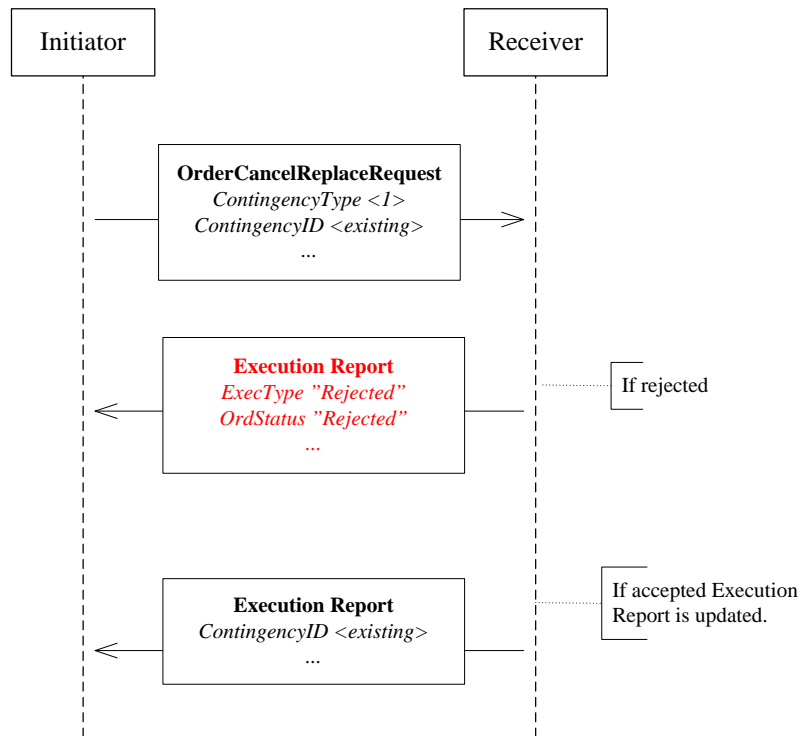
Initiator

Receiver

**OrderCancelReplaceRequest**
*ContingencyType <1>*
*ContingencyID <existing>*
...

**Execution Report**
*ExecType "Rejected"*
*OrdStatus "Rejected"*
...

If rejected

**Execution Report**
*ContingencyID <existing>*
...

If accepted Execution Report is updated.